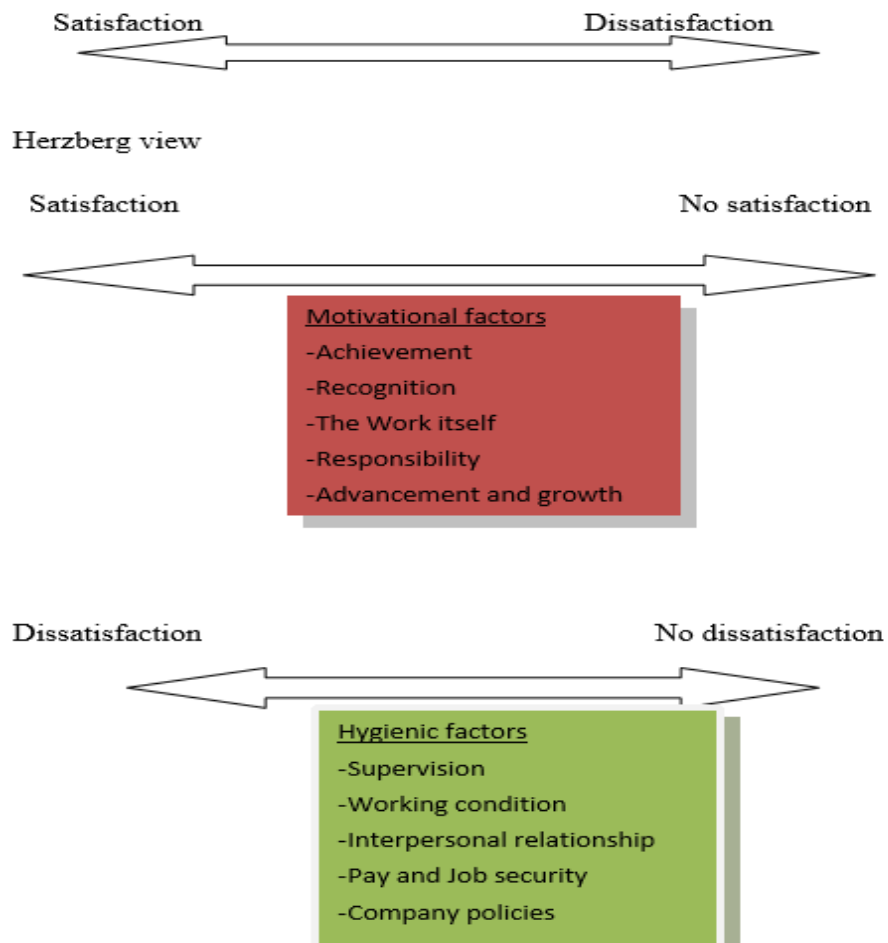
Satisfaction Dissatisfaction

Herzberg view

Satisfaction No satisfaction

Motivational factors
-Achievement
-Recognition
-The Work itself
-Responsibility
-Advancement and growth

Dissatisfaction No dissatisfaction

Hygienic factors
-Supervision
-Working condition
-Interpersonal relationship
-Pay and Job security
-Company policies